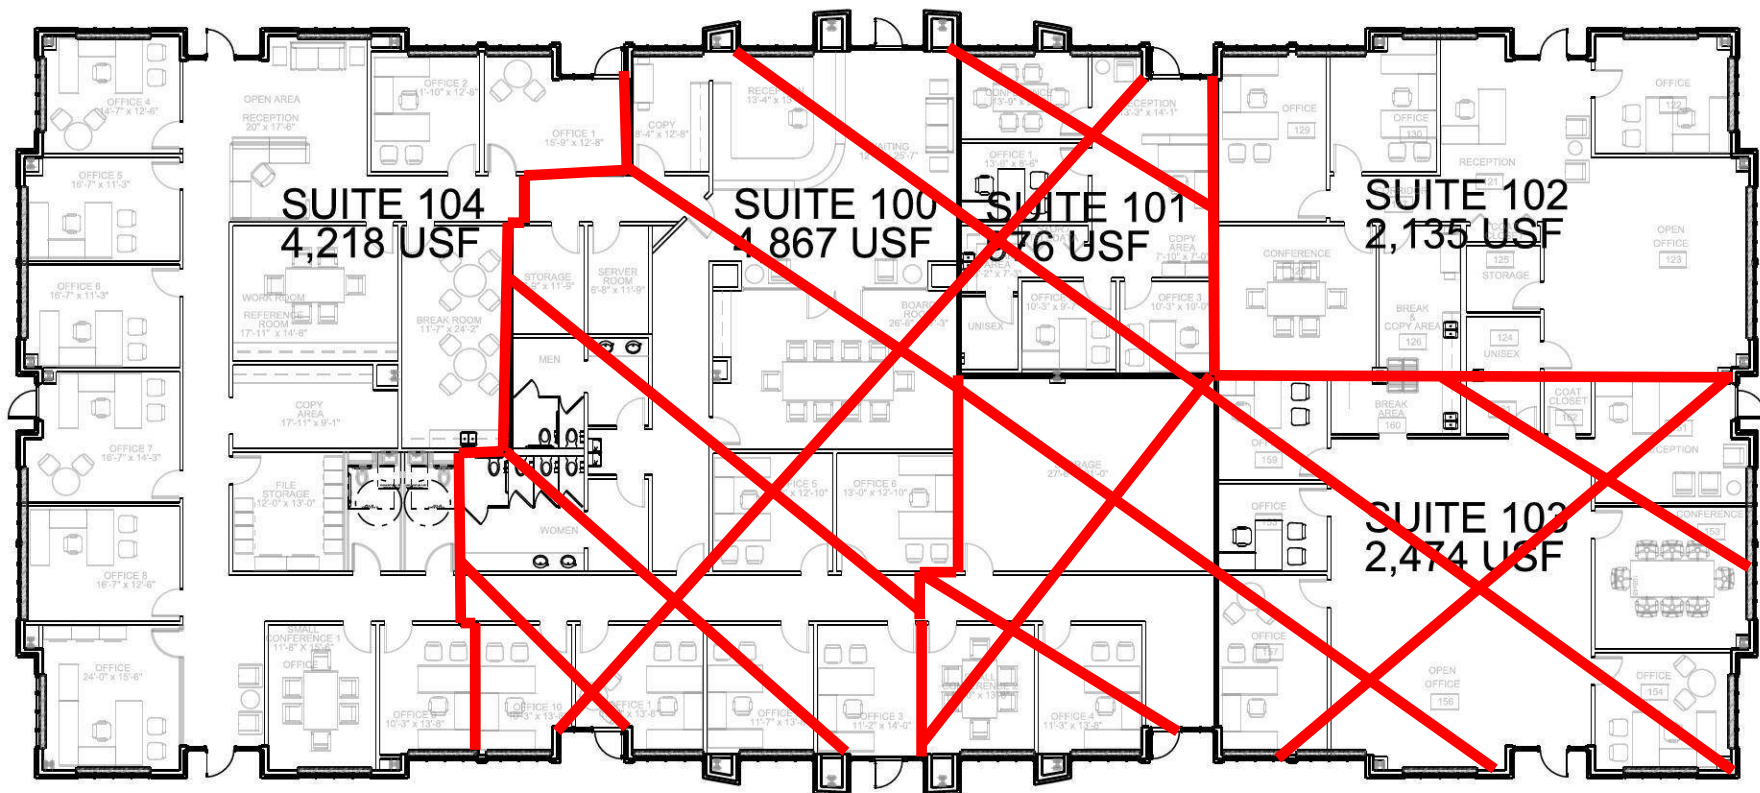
SUITE 104
4,218 USF

SUITE 100
4,867 USF

SUITE 101
976 USF

SUITE 102
2,135 USF

SUITE 103
2,474 USF

OFFICE 4
14'-7" x 12'-6"

OPEN AREA

RECEPTION
20" x 17'-6"

OFFICE 2
11'-10" x 12'-8"

OFFICE 1
15'-9" x 12'-8"

COPY
8'-4" x 12'-8"

RECEPTION
13'-4" x 13'

WAITING

CONFERENCE
13'-9"

RECEPTION
13'-3" x 14'-1"

OFFICE 1
13'-8" x 8'-6"

OFFICE 5
16'-7" x 11'-3"

OFFICE 6
16'-7" x 11'-3"

WORK ROOM

REFERENCE ROOM
17'-11" x 14'-8"

BREAK ROOM
11'-7" x 24'-2"

STORAGE
9" x 11'-9"

SERVER ROOM
6'-8" x 11'-9"

BOARD ROOM
26'-6" x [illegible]'-3"

AREA
2" x 7'-3"

COPY AREA
7'-10" x 7'-0"

OFFICE 2
10'-3" x 9'-7"

OFFICE 3
10'-3" x 10'-0"

UNISEX

MEN

WOMEN

COPY AREA
17'-11" x 9'-1"

OFFICE 7
16'-7" x 14'-3"

FILE STORAGE
12'-0" x 13'-0"

OFFICE 8
16'-7" x 12'-6"

OFFICE 5
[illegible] x 12'-10"

OFFICE 6
13'-0" x 12'-10"

STORAGE
27'-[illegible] x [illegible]'-0"

SMALL CONFERENCE 1
11'-8" X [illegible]

OFFICE

OFFICE
24'-0" x 15'-6"

OFFICE 9
10'-3" x 13'-8"

OFFICE 10
10'-3" x 13'-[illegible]

OFFICE 1
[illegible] x 13'-8"

OFFICE
11'-7" x 13'

OFFICE 3
11'-2" x 14'-0"

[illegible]
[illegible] x 13'-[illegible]

OFFICE 4
11'-3" x 13'-8"

OFFICE
129

OFFICE
130

OFFICE
122

RECEPTION
121

CONFERENCE
128

125
STORAGE

OPEN OFFICE
123

BREAK & COPY AREA
126

124
UNISEX

BREAK AREA
160

COAT CLOSET
162

RECEPTION

159

OFFICE
158

CONFERENCE
153

OFFICE
157

OPEN OFFICE
156

OFFICE
154